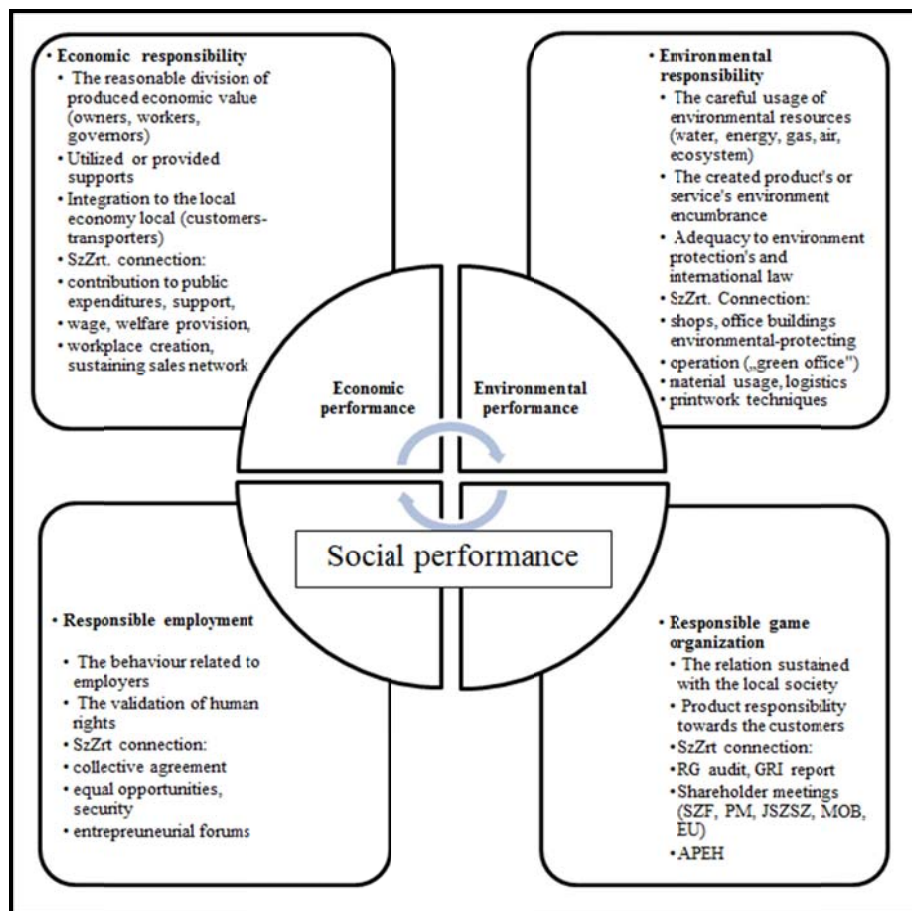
• Economic responsibility
• The reasonable division of produced economic value (owners, workers, governors)
• Utilized or provided supports
• Integration to the local economy local (customers-transporters)
• SzZrt. connection:
• contribution to public expenditures, support,
• wage, welfare provision,
• workplace creation, sustaining sales network

• Environmental responsibility
• The careful usage of environmental resources (water, energy, gas, air, ecosystem)
• The created product's or service's environment encumbrance
• Adequacy to environment protection's and international law
• SzZrt. Connection:
• shops, office buildings environmental-protecting
• operation („green office")
• material usage, logistics
• printwork techniques

Economic performance

Environmental performance

Social performance

• Responsible employment
• The behaviour related to employers
• The validation of human rights
• SzZrt connection:
• collective agreement
• equal opportunities, security
• entrepreuneurial forums

• Responsible game organization
• The relation sustained with the local society
• Product responsibility towards the customers
•SzZrt connection:
•RG audit, GRI report
•Shareholder meetings (SZF, PM, JSZSZ, MOB, EU)
•APEH